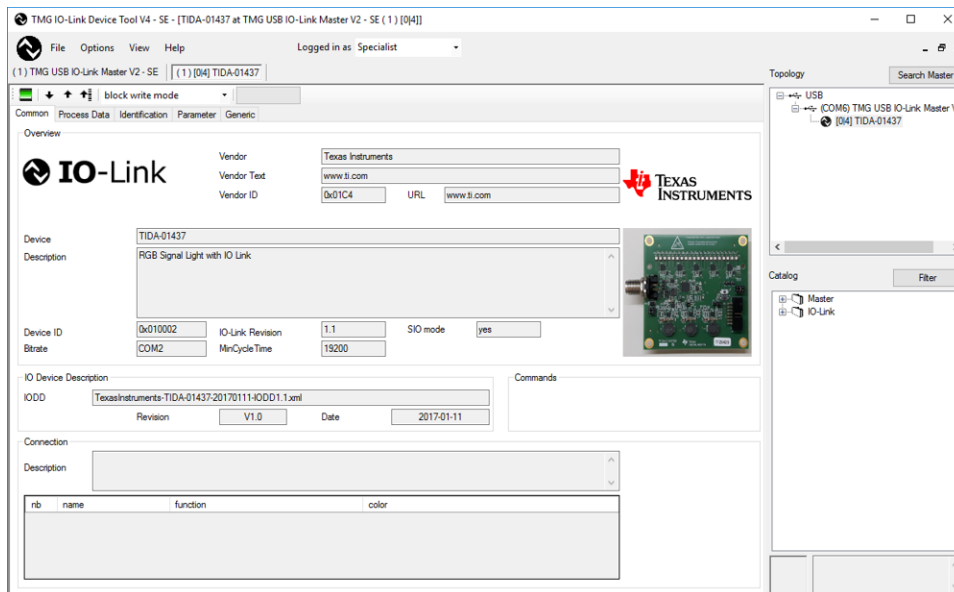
TMG IO-Link Device Tool V4 - SE - [TIDA-01437 at TMG USB IO-Link Master V2 - SE ( 1 ) [0|4]]

File Options View Help

Logged in as Specialist

( 1 ) TMG USB IO-Link Master V2 - SE
( 1 ) [0|4] TIDA-01437

block write mode

Common Process Data Identification Parameter Generic

Overview

IO-Link

Vendor Texas Instruments
Vendor Text www.ti.com
Vendor ID 0x01C4 URL www.ti.com

TEXAS INSTRUMENTS

Device TIDA-01437
Description RGB Signal Light with IO Link

Device ID 0x010002 IO-Link Revision 1.1 SIO mode yes
Bitrate COM2 MinCycleTime 19200

IO Device Description
IODD TexasInstruments-TIDA-01437-20170111-IODD1.1.xml
Revision V1.0 Date 2017-01-11

Commands

Connection
Description

| nb | name | function | color |
|---|---|---|---|

Topology
Search Master
USB
(COM6) TMG USB IO-Link Master V
[0|4] TIDA-01437

Catalog
Filter
Master
IO-Link